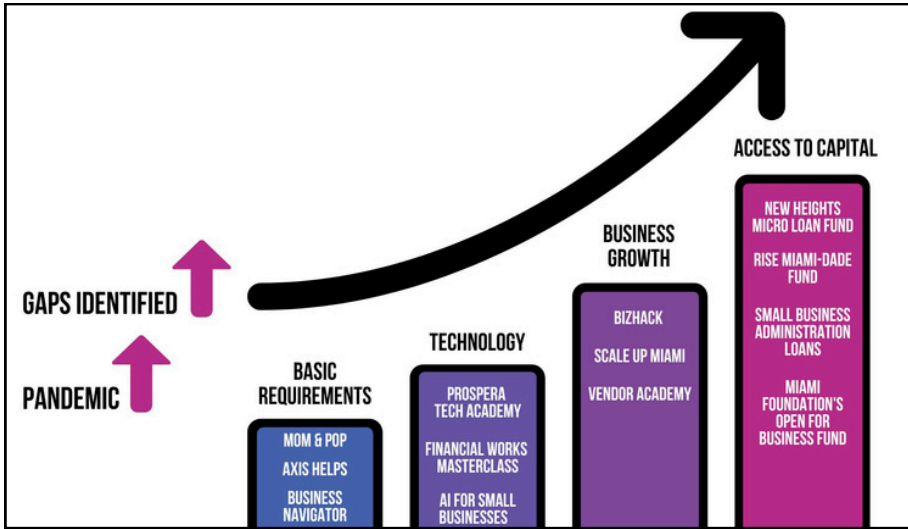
PANDEMIC

GAPS IDENTIFIED

BASIC REQUIREMENTS

MOM & POP

AXIS HELPS

BUSINESS NAVIGATOR

TECHNOLOGY

PROSPERA TECH ACADEMY

FINANCIAL WORKS MASTERCLASS

AI FOR SMALL BUSINESSES

BUSINESS GROWTH

BIZHACK

SCALE UP MIAMI

VENDOR ACADEMY

ACCESS TO CAPITAL

NEW HEIGHTS MICRO LOAN FUND

RISE MIAMI-DADE FUND

SMALL BUSINESS ADMINISTRATION LOANS

MIAMI FOUNDATION'S OPEN FOR BUSINESS FUND